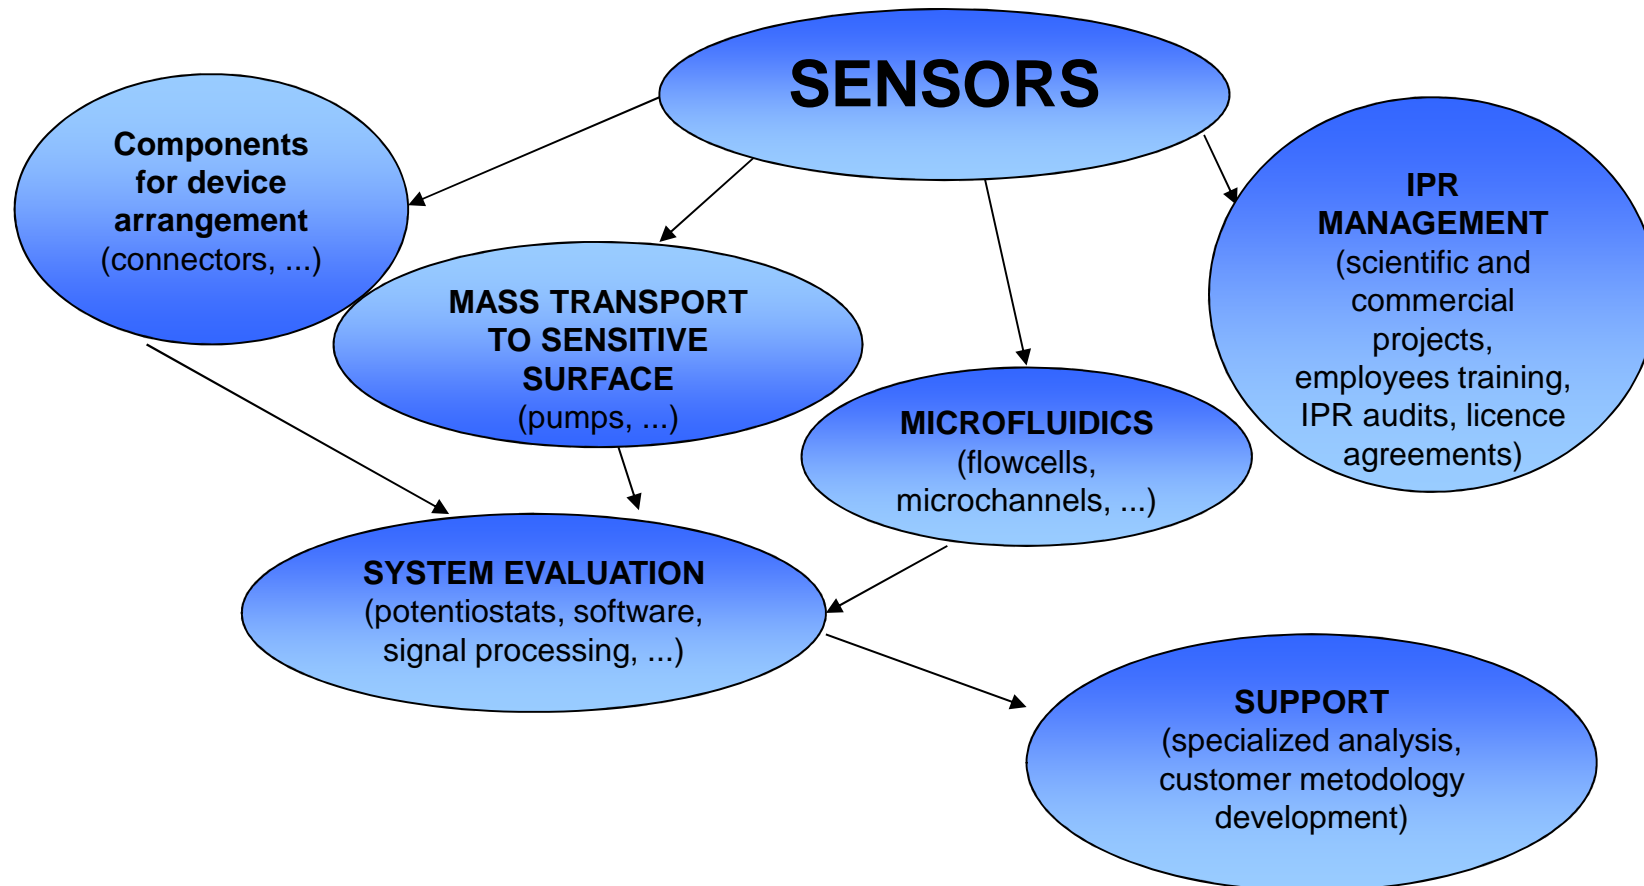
SENSORS

Components for device arrangement (connectors, ...)

MASS TRANSPORT TO SENSITIVE SURFACE (pumps, ...)

MICROFLUIDICS (flowcells, microchannels, ...)

IPR MANAGEMENT (scientific and commercial projects, employees training, IPR audits, licence agreements)

SYSTEM EVALUATION (potentiostats, software, signal processing, ...)

SUPPORT (specialized analysis, customer metodology development)